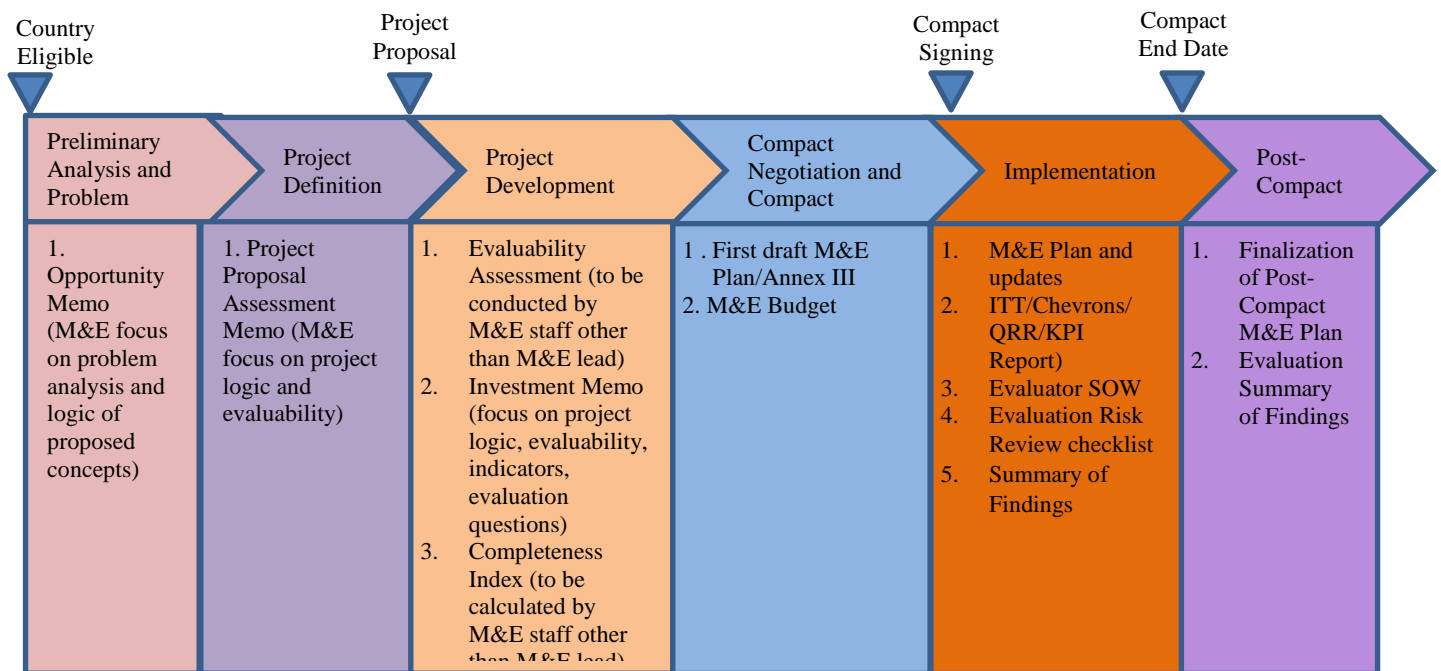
Country Eligible

Project Proposal

Compact Signing

Compact End Date

Preliminary Analysis and Problem

Project Definition

Project Development

Compact Negotiation and Compact

Implementation

Post-Compact

1. Opportunity Memo (M&E focus on problem analysis and logic of proposed concepts)

1. Project Proposal Assessment Memo (M&E focus on project logic and evaluability)

1. Evaluability Assessment (to be conducted by M&E staff other than M&E lead)
2. Investment Memo (focus on project logic, evaluability, indicators, evaluation questions)
3. Completeness Index (to be calculated by M&E staff other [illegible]

1 . First draft M&E Plan/Annex III
2. M&E Budget

1. M&E Plan and updates
2. ITT/Chevrons/ QRR/KPI Report)
3. Evaluator SOW
4. Evaluation Risk Review checklist
5. Summary of Findings

1. Finalization of Post-Compact M&E Plan
2. Evaluation Summary of Findings